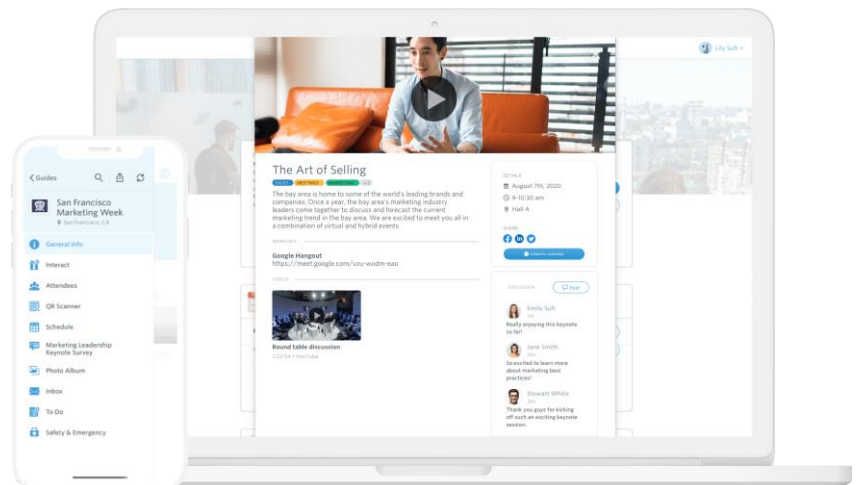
Lily Suh

The Art of Selling

SALES MEETINGS MARKETING +3

The bay area is home to some of the world's leading brands and companies. Once a year, the bay area's marketing industry leaders come together to discuss and forecast the current marketing trend in the bay area. We are excited to meet you all in a combination of virtual and hybrid events.

Google Hangout
https://meet.google.com/vzu-wodm-eao

Round table discussion
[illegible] • YouTube

DETAILS
August 7th, 2020
9-10:30 am
Hall A

SHARE

Added to schedule

DISCUSSION
Post

Emily Suh
Really enjoying this keynote so far!

Jane Smith
So excited to learn more about marketing best practices!

Stewart White
Thank you guys for kicking off such an exciting keynote session.

Guides

San Francisco Marketing Week
San Francisco, CA

General Info
Interact
Attendees
QR Scanner
Schedule
Marketing Leadership Keynote Survey
Photo Album
Inbox
To Do
Safety & Emergency